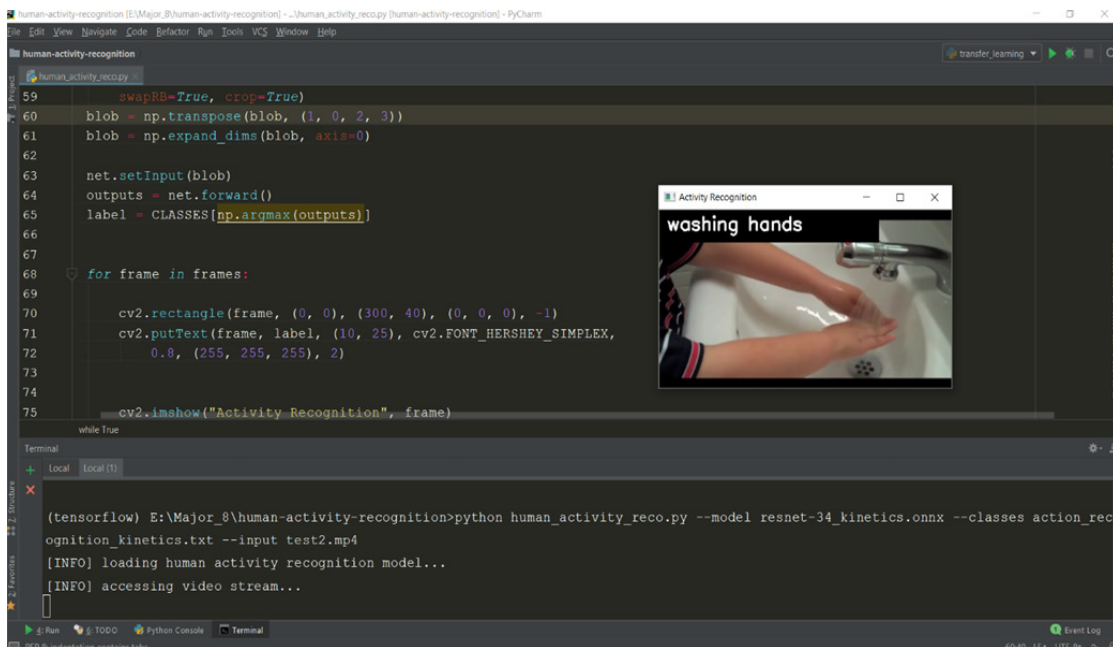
human-activity-recognition [E:\Major_8\human-activity-recognition] - ...\human_activity_reco.py [human-activity-recognition] - PyCharm
File Edit View Navigate Code Refactor Run Tools VCS Window Help
human-activity-recognition
transfer_learning
human_activity_reco.py
1: Project
59 swapRB=True, crop=True)
60 blob = np.transpose(blob, (1, 0, 2, 3))
61 blob = np.expand_dims(blob, axis=0)
62
63 net.setInput(blob)
64 outputs = net.forward()
65 label = CLASSES[np.argmax(outputs)]
66
67
68 for frame in frames:
69
70 cv2.rectangle(frame, (0, 0), (300, 40), (0, 0, 0), -1)
71 cv2.putText(frame, label, (10, 25), cv2.FONT_HERSHEY_SIMPLEX,
72 0.8, (255, 255, 255), 2)
73
74
75 cv2.imshow("Activity Recognition", frame)
while True

Activity Recognition
washing hands

Terminal
Local Local (1)
Z: Structure
2: Favorites
(tensorflow) E:\Major_8\human-activity-recognition>python human_activity_reco.py --model resnet-34_kinetics.onnx --classes action_recognition_kinetics.txt --input test2.mp4
[INFO] loading human activity recognition model...
[INFO] accessing video stream...

4: Run 6: TODO Python Console Terminal
Event Log